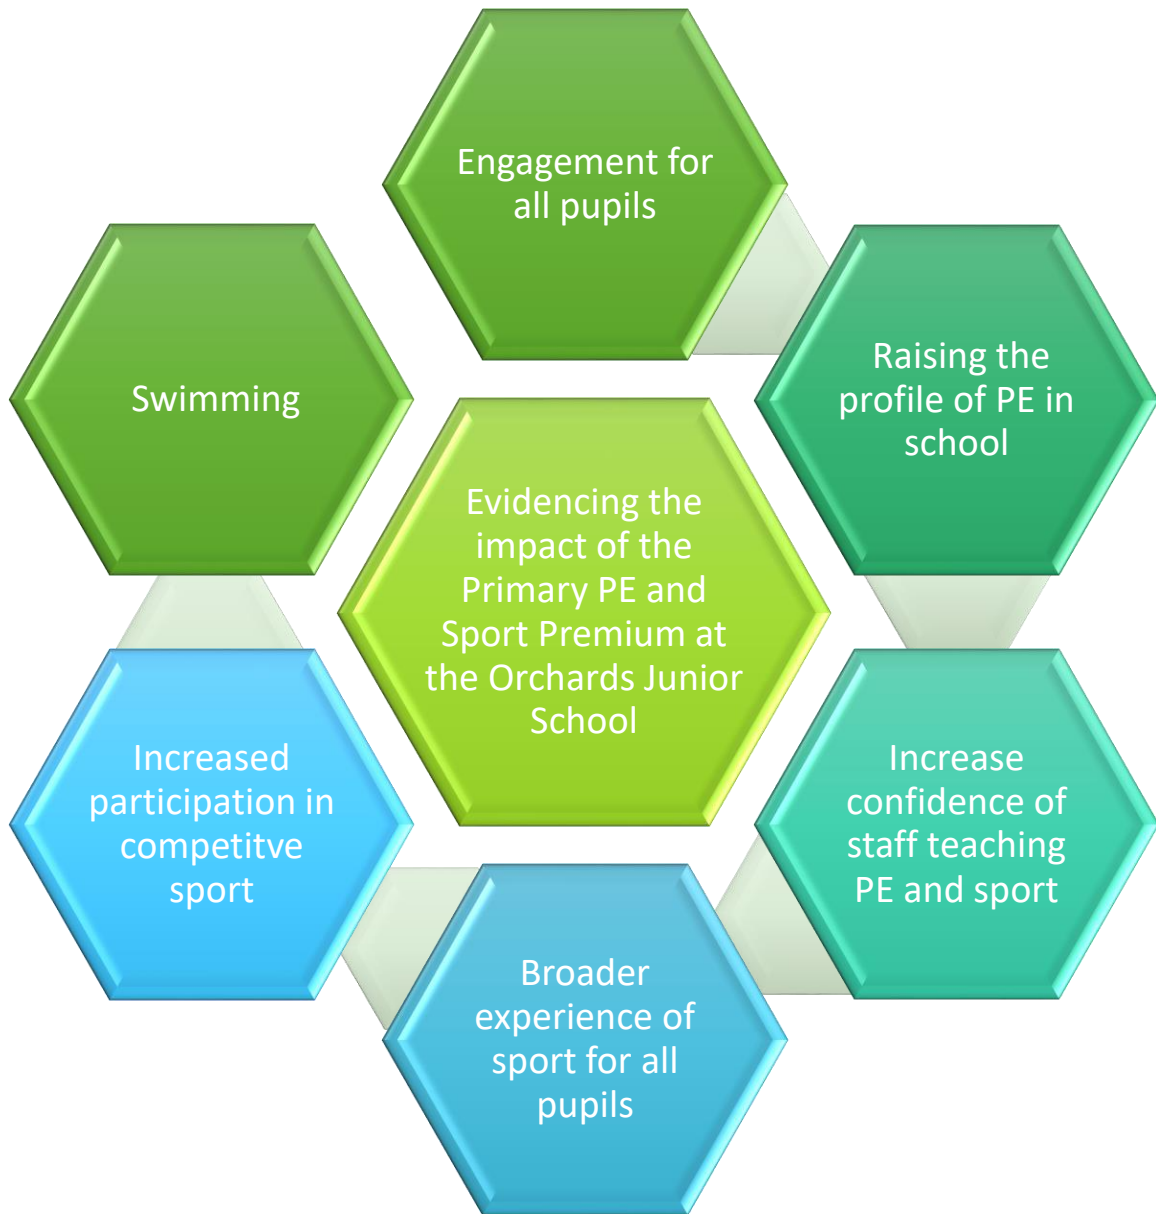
Engagement for all pupils

Swimming

Raising the profile of PE in school

Evidencing the impact of the Primary PE and Sport Premium at the Orchards Junior School

Increased participation in competitve sport

Increase confidence of staff teaching PE and sport

Broader experience of sport for all pupils